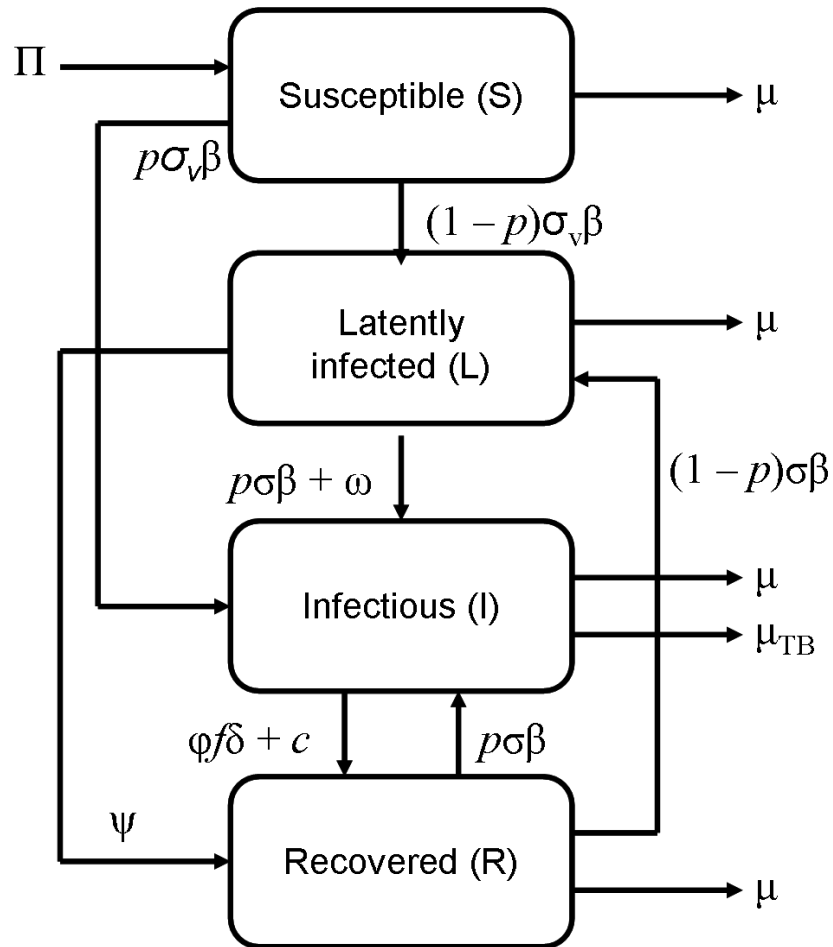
$\Pi$

Susceptible (S)

$\mu$

$p\sigma_v\beta$

$(1-p)\sigma_v\beta$

Latently infected (L)

$\mu$

$(1-p)\sigma\beta$

$p\sigma\beta + \omega$

Infectious (I)

$\mu$

$\mu_{TB}$

$\varphi f\delta + c$

$p\sigma\beta$

$\psi$

Recovered (R)

$\mu$